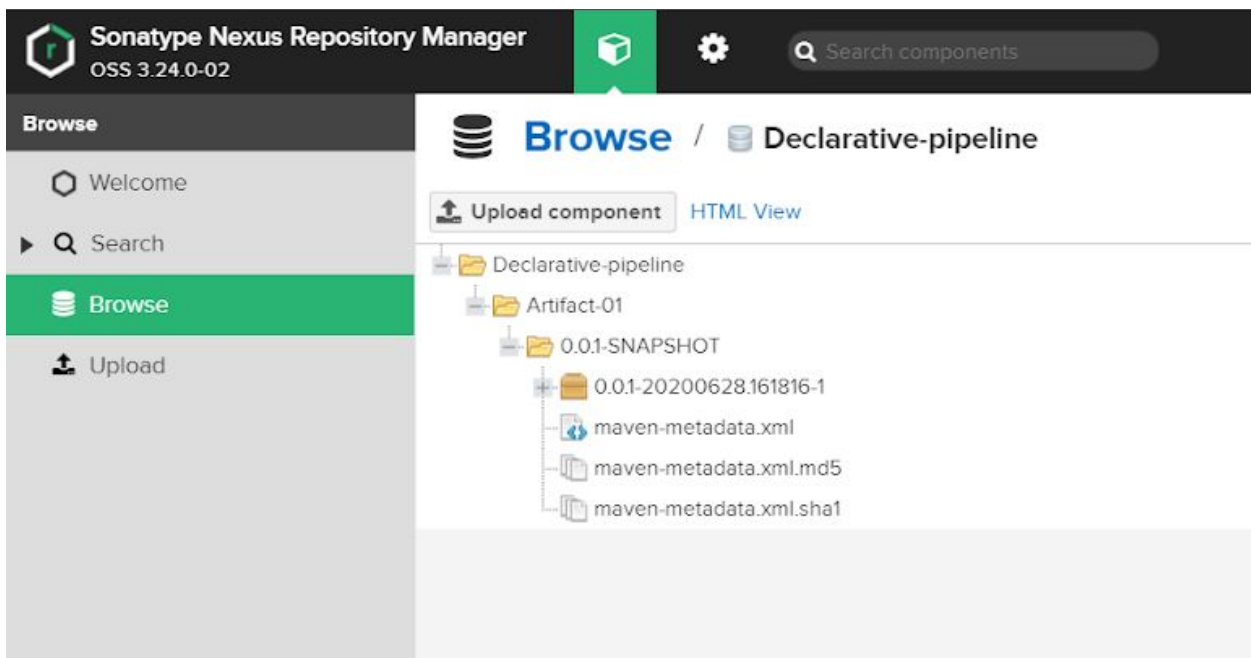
Sonatype Nexus Repository Manager
OSS 3.24.0-02

Search components

Browse

Welcome

Search

Browse

Upload

Browse / Declarative-pipeline

Upload component HTML View

Declarative-pipeline
Artifact-01
0.0.1-SNAPSHOT
0.0.1-20200628.161816-1
maven-metadata.xml
maven-metadata.xml.md5
maven-metadata.xml.sha1